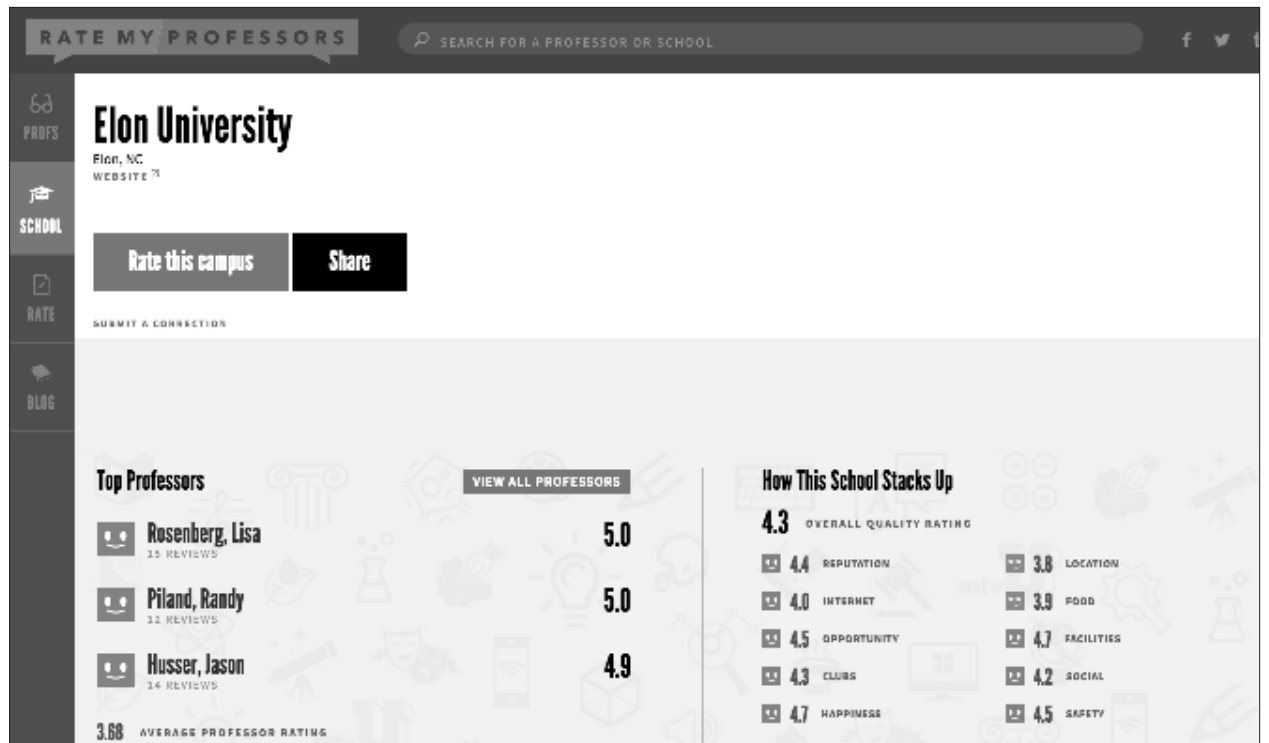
RATE MY PROFESSORS

SEARCH FOR A PROFESSOR OR SCHOOL

f

PROFS

SCHOOL

RATE

BLOG

Elon University

Elon, NC
WEBSITE

Rate this campus

Share

SUBMIT A CORRECTION

Top Professors

VIEW ALL PROFESSORS

Rosenberg, Lisa
15 REVIEWS
5.0

Piland, Randy
11 REVIEWS
5.0

Husser, Jason
14 REVIEWS
4.9

3.68 AVERAGE PROFESSOR RATING

How This School Stacks Up

4.3 OVERALL QUALITY RATING

4.4 REPUTATION
4.0 INTERNET
4.5 OPPORTUNITY
4.3 CLUBS
4.7 HAPPINESS

3.8 LOCATION
3.9 FOOD
4.7 FACILITIES
4.2 SOCIAL
4.5 SAFETY